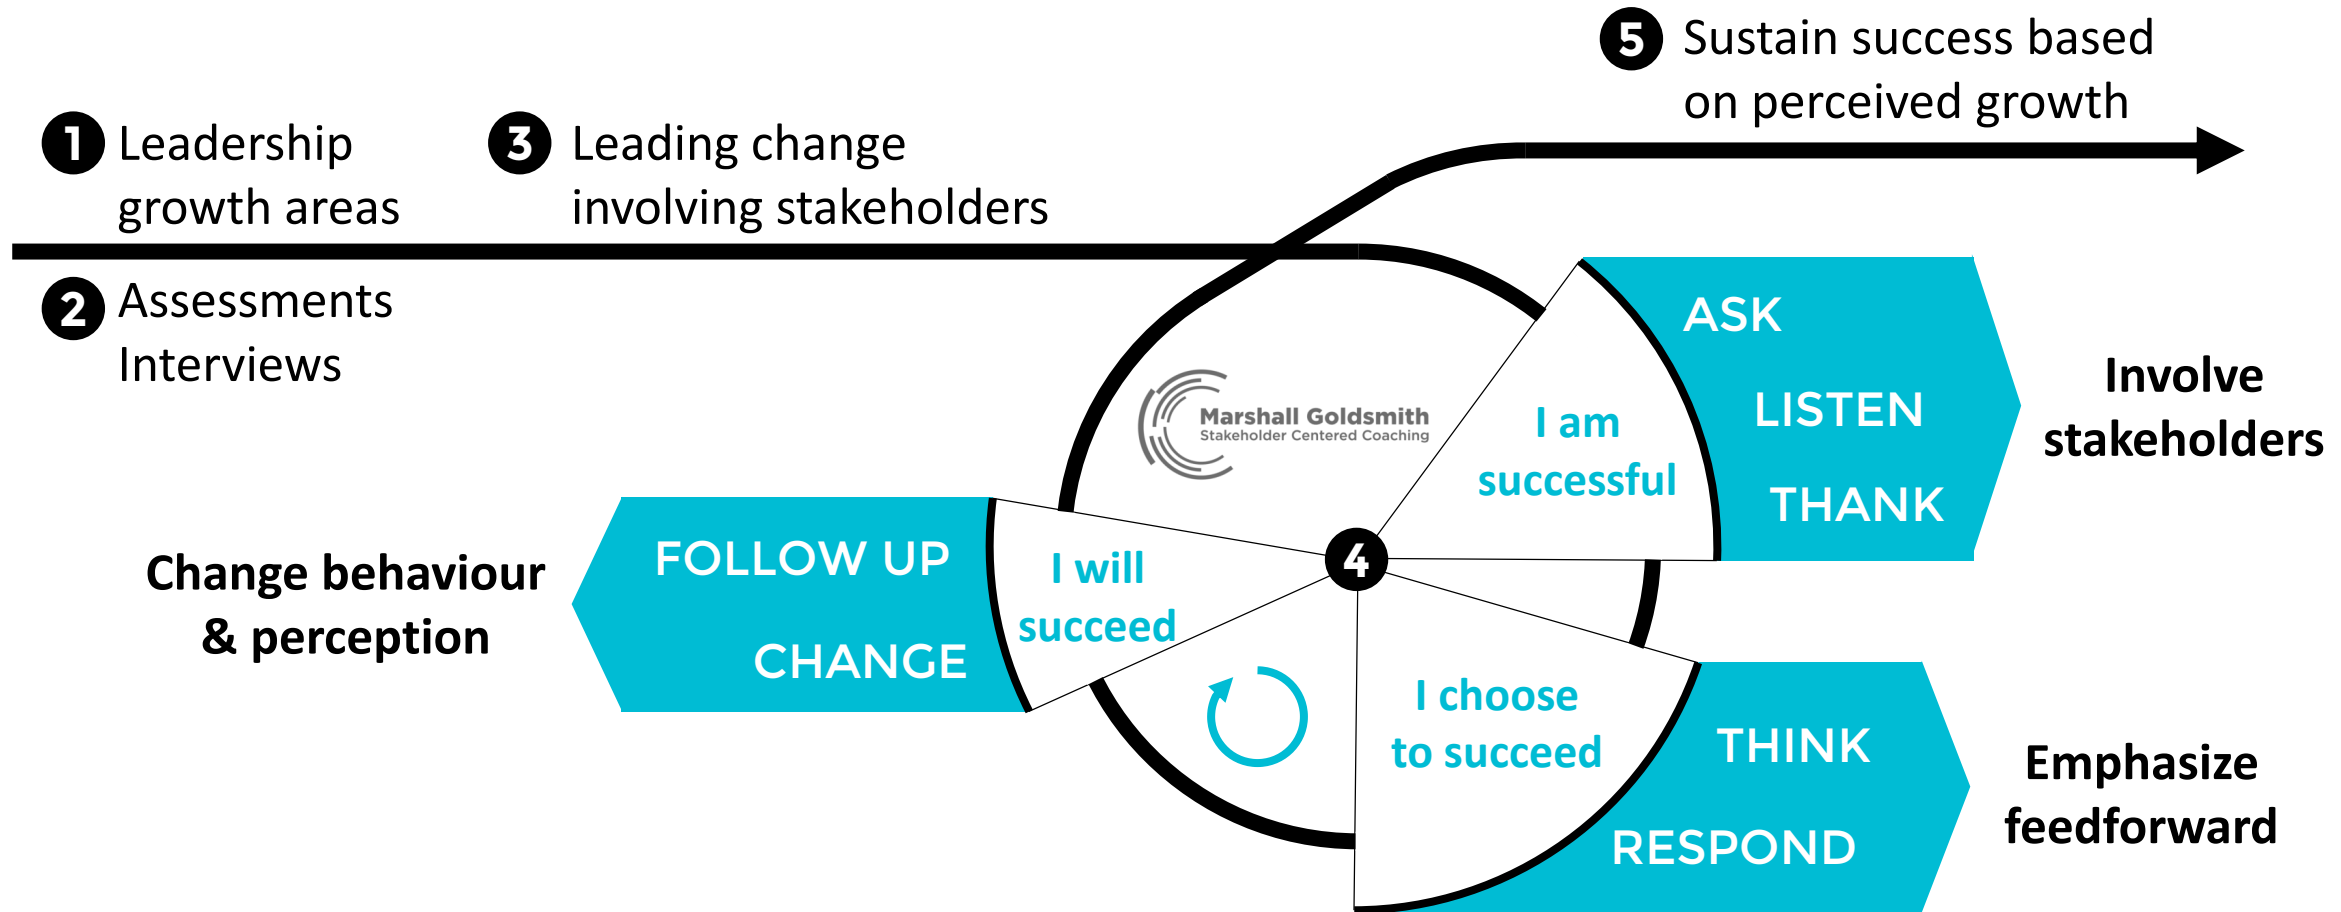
5 Sustain success based on perceived growth

1 Leadership growth areas

3 Leading change involving stakeholders

2 Assessments Interviews

Marshall Goldsmith
Stakeholder Centered Coaching

ASK

LISTEN

THANK

I am successful

Involve stakeholders

FOLLOW UP

CHANGE

I will succeed

Change behaviour & perception

4

I choose to succeed

THINK

RESPOND

Emphasize feedforward